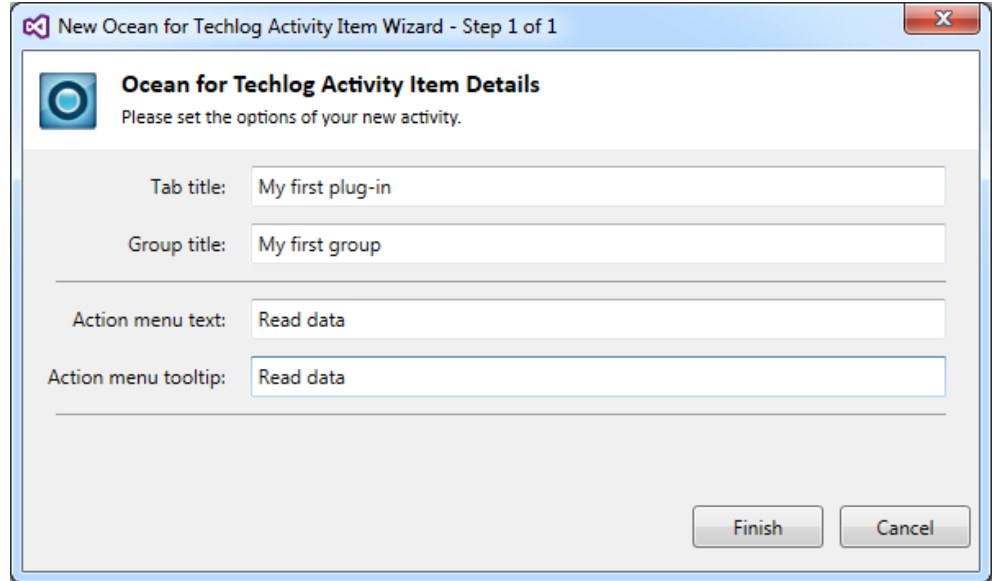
New Ocean for Techlog Activity Item Wizard - Step 1 of 1

Ocean for Techlog Activity Item Details
Please set the options of your new activity.

Tab title: My first plug-in

Group title: My first group

Action menu text: Read data

Action menu tooltip: Read data

Finish Cancel